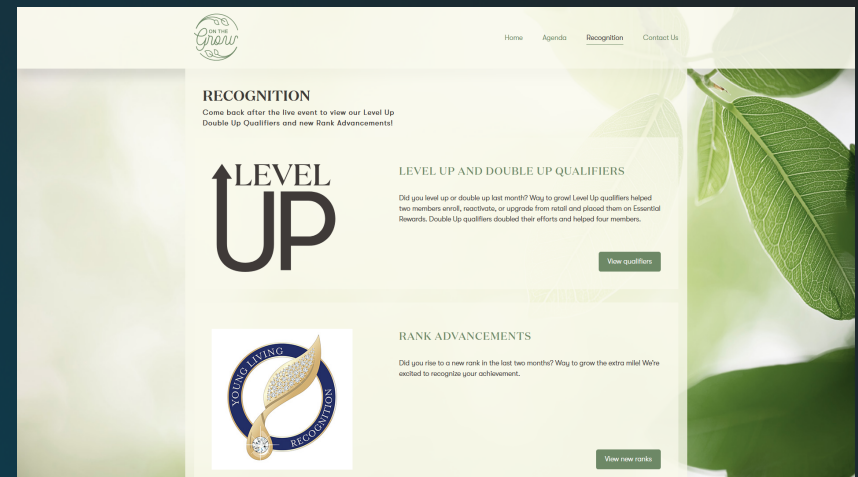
ON THE Grow

Home Agenda Recognition Contact Us

RECOGNITION

Come back after the live event to view our Level Up Double Up Qualifiers and new Rank Advancements!

LEVEL UP

LEVEL UP AND DOUBLE UP QUALIFIERS

Did you level up or double up last month? Way to grow! Level Up qualifiers helped two members enroll, reactivate, or upgrade from retail and placed them on Essential Rewards. Double Up qualifiers doubled their efforts and helped four members.

View qualifiers

YOUNG LIVING RECOGNITION

RANK ADVANCEMENTS

Did you rise to a new rank in the last two months? Way to grow the extra mile! We're excited to recognize your achievement.

View new ranks